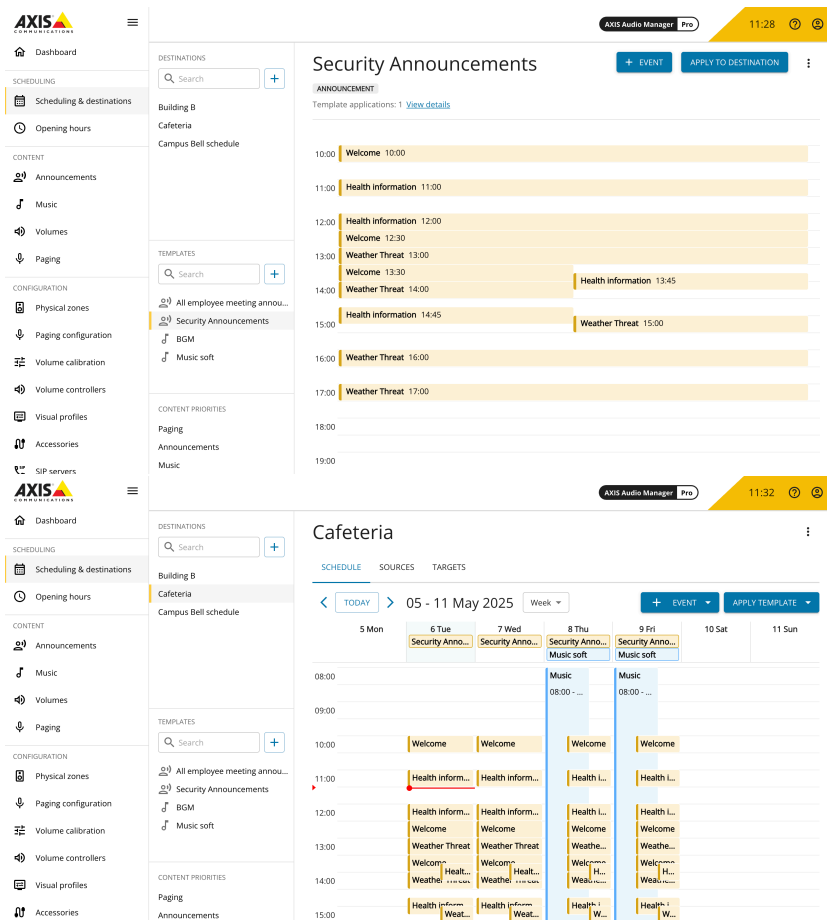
AXIS COMMUNICATIONS

AXIS Audio Manager Pro

11:28

Dashboard

SCHEDULING

Scheduling & destinations

Opening hours

CONTENT

Announcements

Music

Volumes

Paging

CONFIGURATION

Physical zones

Paging configuration

Volume calibration

Volume controllers

Visual profiles

Accessories

SIP servers

DESTINATIONS

Search

Building B

Cafeteria

Campus Bell schedule

TEMPLATES

Search

All employee meeting annou...

Security Announcements

BGM

Music soft

CONTENT PRIORITIES

Paging

Announcements

Music

Security Announcements

ANNOUNCEMENT

Template applications: 1 View details

+ EVENT

APPLY TO DESTINATION

10:00 Welcome 10:00

11:00 Health information 11:00

12:00 Health information 12:00

Welcome 12:30

13:00 Weather Threat 13:00

Welcome 13:30

Health information 13:45

14:00 Weather Threat 14:00

Health information 14:45

15:00 Weather Threat 15:00

16:00 Weather Threat 16:00

17:00 Weather Threat 17:00

18:00

19:00

AXIS COMMUNICATIONS

AXIS Audio Manager Pro

11:32

Dashboard

SCHEDULING

Scheduling & destinations

Opening hours

CONTENT

Announcements

Music

Volumes

Paging

CONFIGURATION

Physical zones

Paging configuration

Volume calibration

Volume controllers

Visual profiles

Accessories

DESTINATIONS

Search

Building B

Cafeteria

Campus Bell schedule

TEMPLATES

Search

All employee meeting annou...

Security Announcements

BGM

Music soft

CONTENT PRIORITIES

Paging

Announcements

Cafeteria

SCHEDULE SOURCES TARGETS

TODAY 05 - 11 May 2025 Week

+ EVENT

APPLY TEMPLATE

| 5 Mon | 6 Tue | 7 Wed | 8 Thu | 9 Fri | 10 Sat | 11 Sun |
|---|---|---|---|---|---|---|
| | Security Anno... | Security Anno... | Security Anno... | Security Anno... | | |
| | | | Music soft | Music soft | | |

08:00 Music 08:00 - ... Music 08:00 - ...

09:00

10:00 Welcome Welcome Welcome Welcome

11:00 Health inform... Health inform... Health i... Health i...

12:00 Health inform... Health inform... Health i... Health i...

Welcome Welcome Welcome Welcome

13:00 Weather Threat Weather Threat Weathe... Weathe...

Welcome Health... Welcome Health... Welco... H... Welco... H...

14:00 Weather Threat Weather Threat Weathe... Weathe...

15:00 Health inform... Health inform... Health i... Health i... Weat... Weat... W... W...